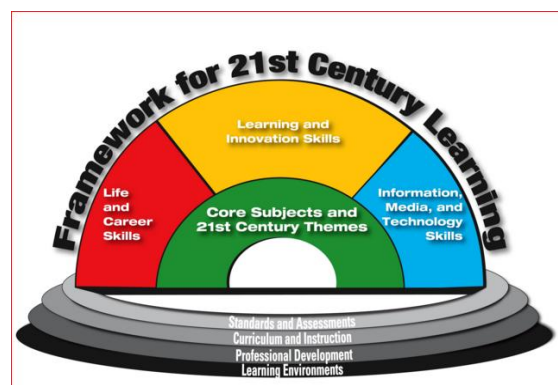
Framework for 21st Century Learning

Learning and Innovation Skills

Life and Career Skills

Core Subjects and 21st Century Themes

Information, Media, and Technology Skills

Standards and Assessments
Curriculum and Instruction
Professional Development
Learning Environments